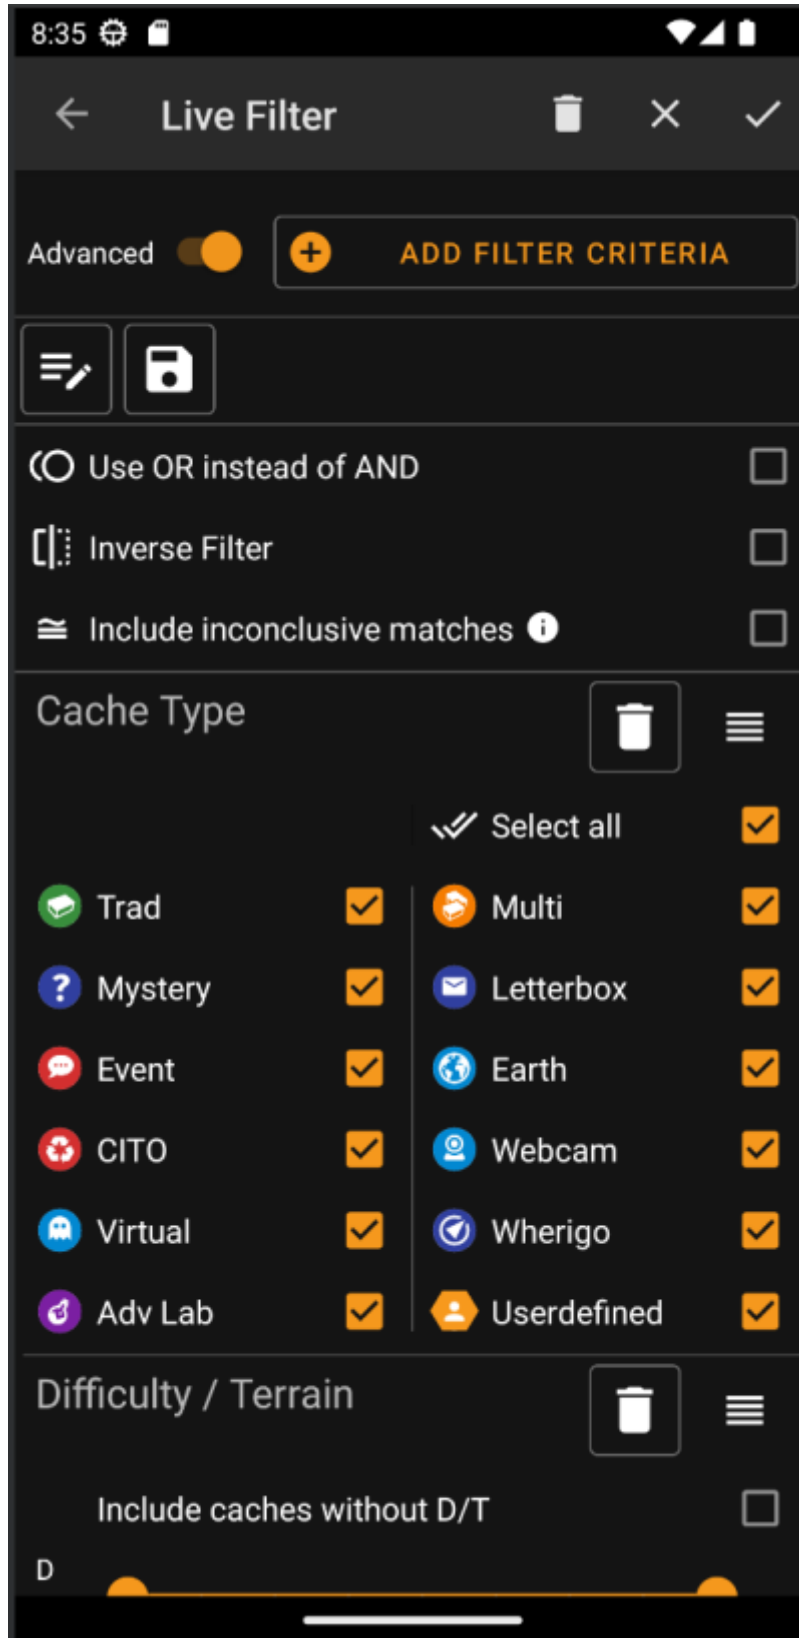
8:35

Live Filter

Advanced

ADD FILTER CRITERIA

Use OR instead of AND

Inverse Filter

Include inconclusive matches

Cache Type

Select all

Trad

Multi

Mystery

Letterbox

Event

Earth

CITO

Webcam

Virtual

Wherigo

Adv Lab

Userdefined

Difficulty / Terrain

Include caches without D/T

D